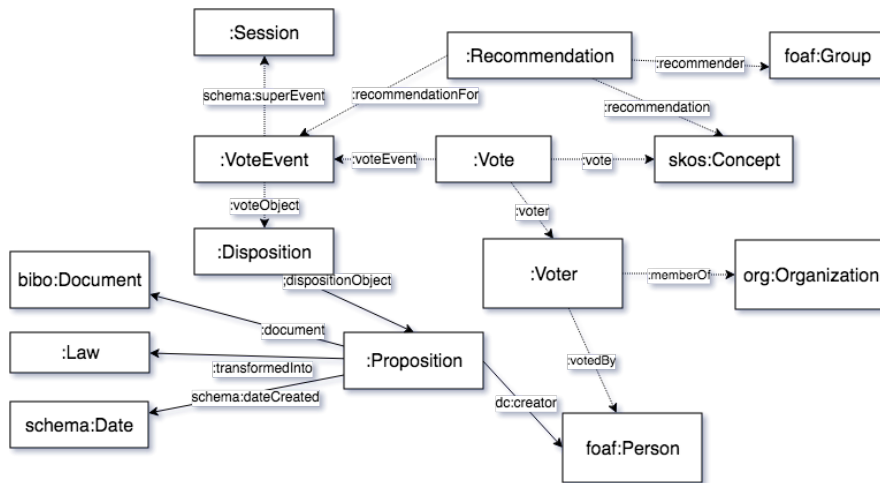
:Session

:Recommendation

:recommender

foaf:Group

schema:superEvent

:recommendationFor

:recommendation

:VoteEvent

:voteEvent

:Vote

:vote

skos:Concept

:voteObject

:voter

:Disposition

bibo:Document

:dispositionObject

:Voter

:memberOf

org:Organization

:document

:Law

:transformedInto

:Proposition

:votedBy

schema:dateCreated

dc:creator

schema:Date

foaf:Person